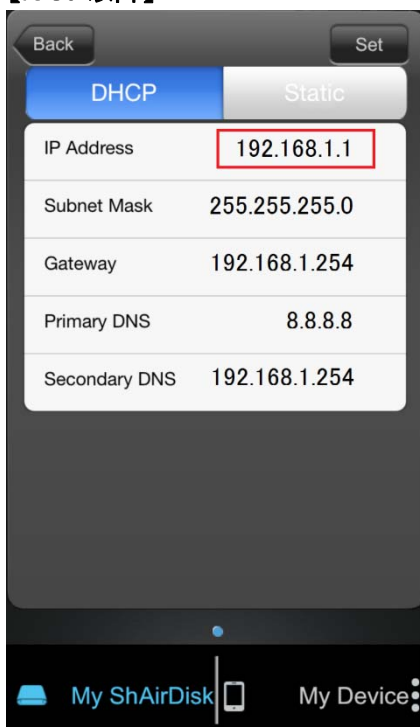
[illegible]

Back

Set

DHCP

Static

| IP Address | 192.168.1.1 |
|---|---|
| Subnet Mask | 255.255.255.0 |
| Gateway | 192.168.1.254 |
| Primary DNS | 8.8.8.8 |
| Secondary DNS | 192.168.1.254 |

My ShAirDisk

My Device